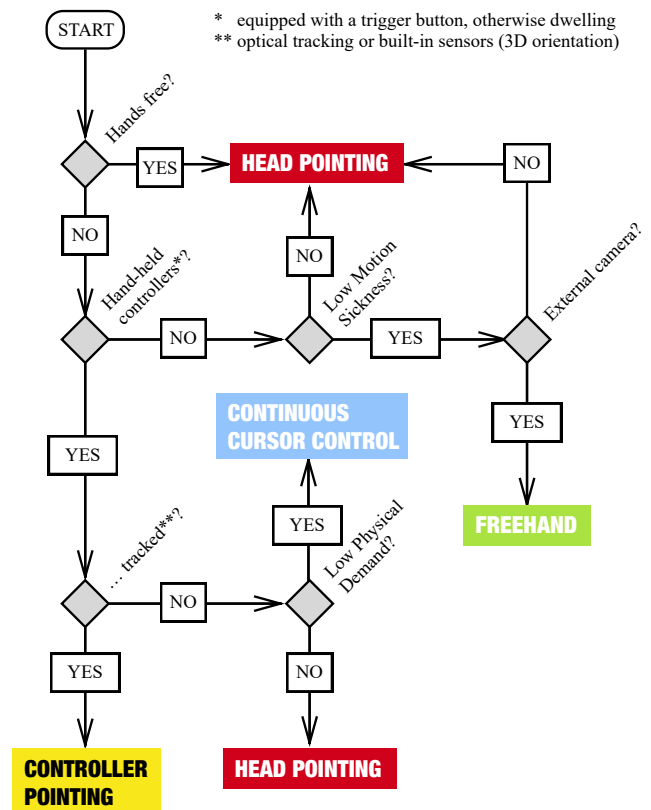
START

* equipped with a trigger button, otherwise dwelling
** optical tracking or built-in sensors (3D orientation)

Hands free?

YES

HEAD POINTING

NO

NO

Hand-held controllers*?

NO

Low Motion Sickness?

YES

External camera?

YES

CONTINUOUS CURSOR CONTROL

YES

FREEHAND

YES

... tracked**?

NO

Low Physical Demand?

YES

NO

CONTROLLER POINTING

HEAD POINTING